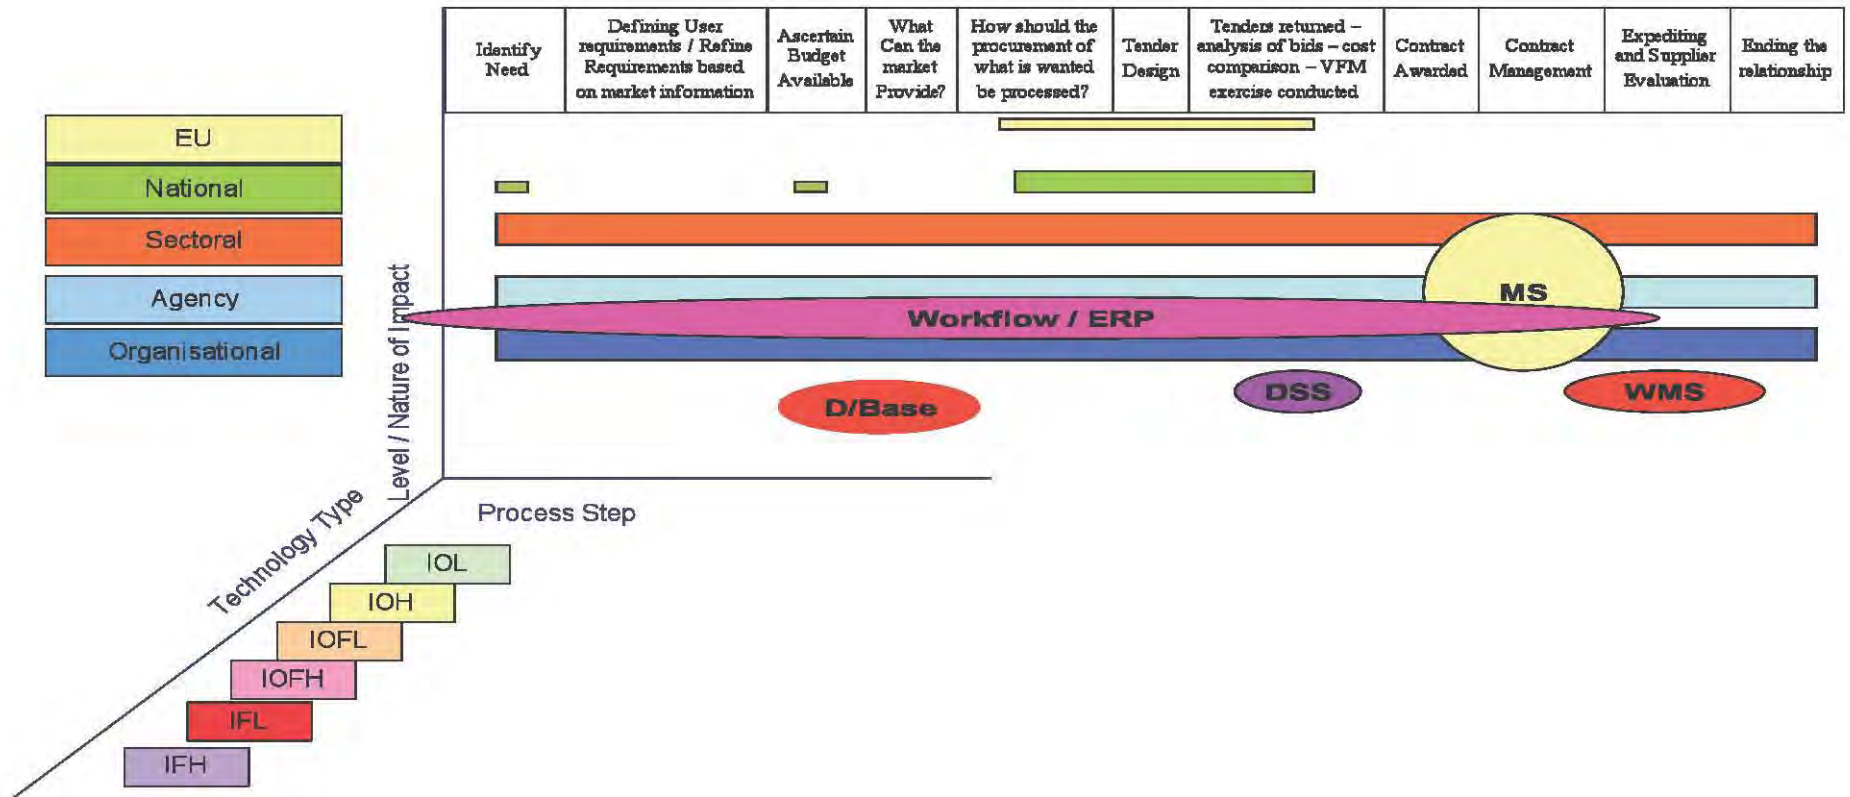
| Identify Need | Defining User requirements / Refine Requirements based on market information | Ascertain Budget Available | What Can the market Provide? | How should the procurement of what is wanted be processed? | Tender Design | Tenders returned – analysis of bids – cost comparison – VFM exercise conducted | Contract Awarded | Contract Management | Expediting and Supplier Evaluation | Ending the relationship |
|---|---|---|---|---|---|---|---|---|---|---|

EU
National
Sectoral
Agency
Organisational

MS
Workflow / ERP
D/Base
DSS
WMS

Level / Nature of Impact
Process Step
Technology Type

IOL
IOH
IOFL
IOFH
IFL
IFH